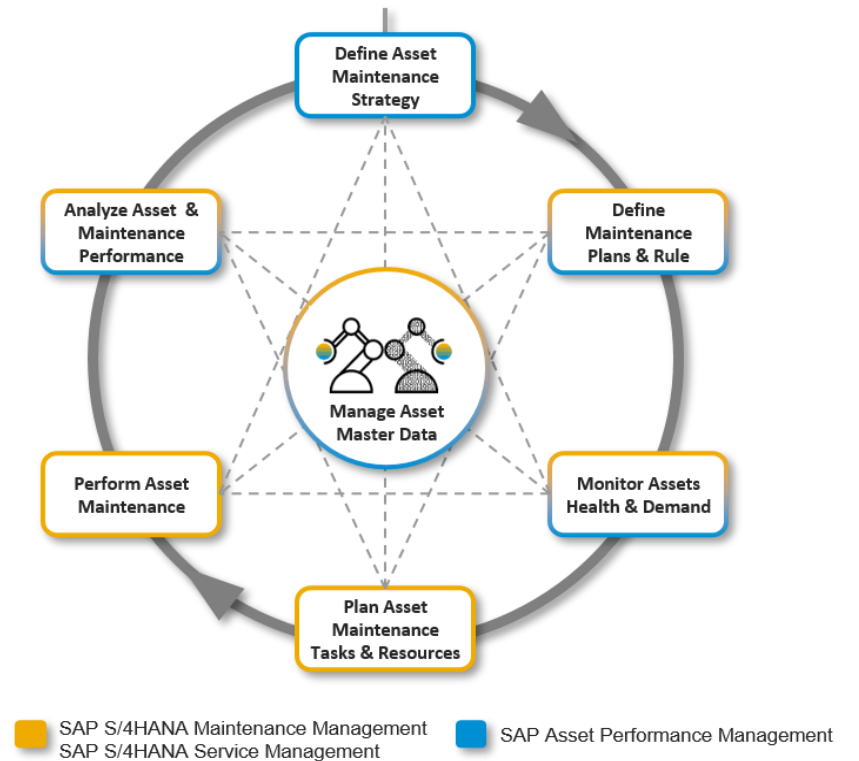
Define Asset Maintenance Strategy

Define Maintenance Plans & Rule

Monitor Assets Health & Demand

Plan Asset Maintenance Tasks & Resources

Perform Asset Maintenance

Analyze Asset & Maintenance Performance

Manage Asset Master Data

SAP S/4HANA Maintenance Management
SAP S/4HANA Service Management

SAP Asset Performance Management